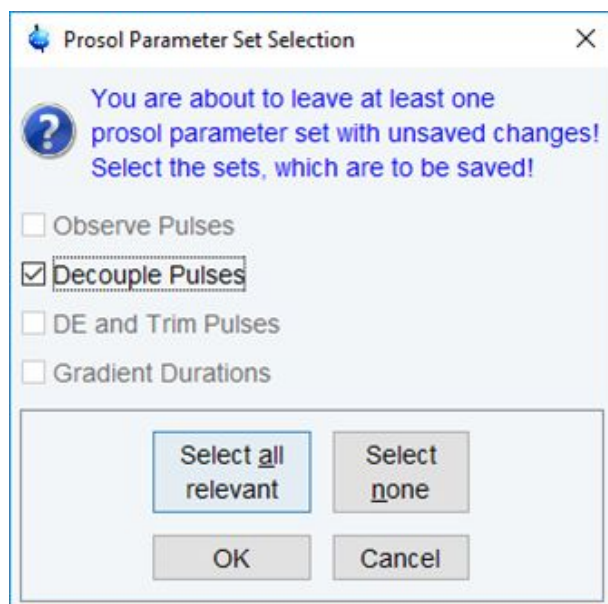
Prosol Parameter Set Selection

×

You are about to leave at least one prosol parameter set with unsaved changes! Select the sets, which are to be saved!

Observe Pulses

☑ Decouple Pulses

DE and Trim Pulses

Gradient Durations

Select all relevant

Select none

OK

Cancel